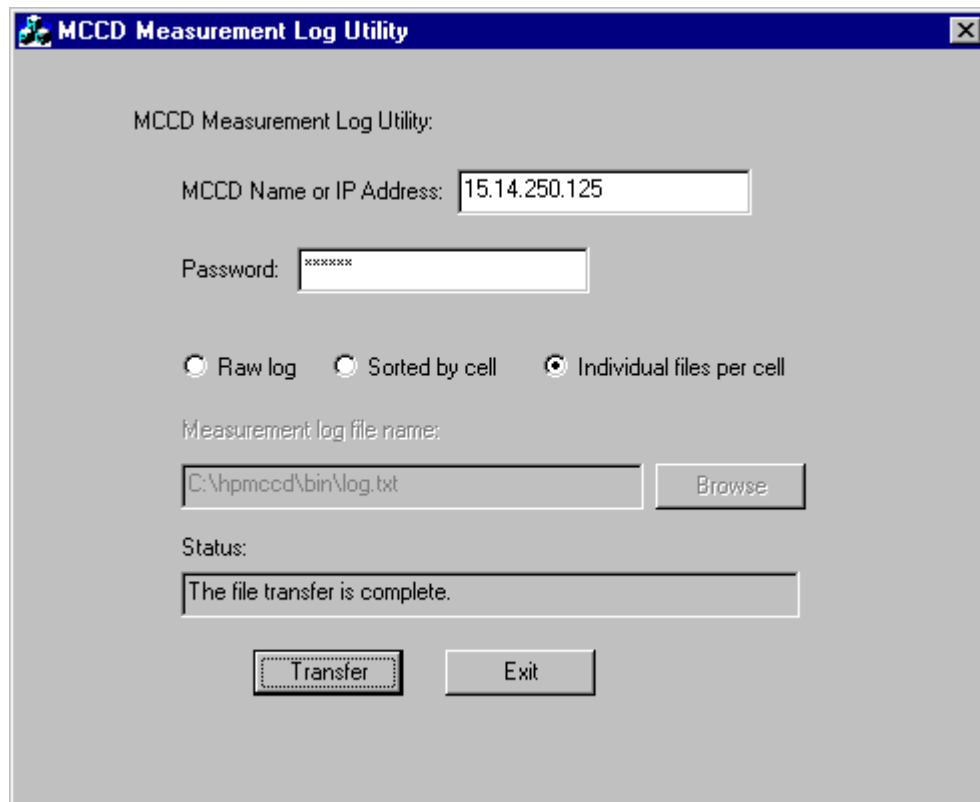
MCCD Measurement Log Utility

MCCD Measurement Log Utility:

MCCD Name or IP Address: 15.14.250.125

Password: ******

Raw log Sorted by cell Individual files per cell

Measurement log file name:

C:\hpmccd\bin\log.txt

Browse

Status:

The file transfer is complete.

Transfer

Exit